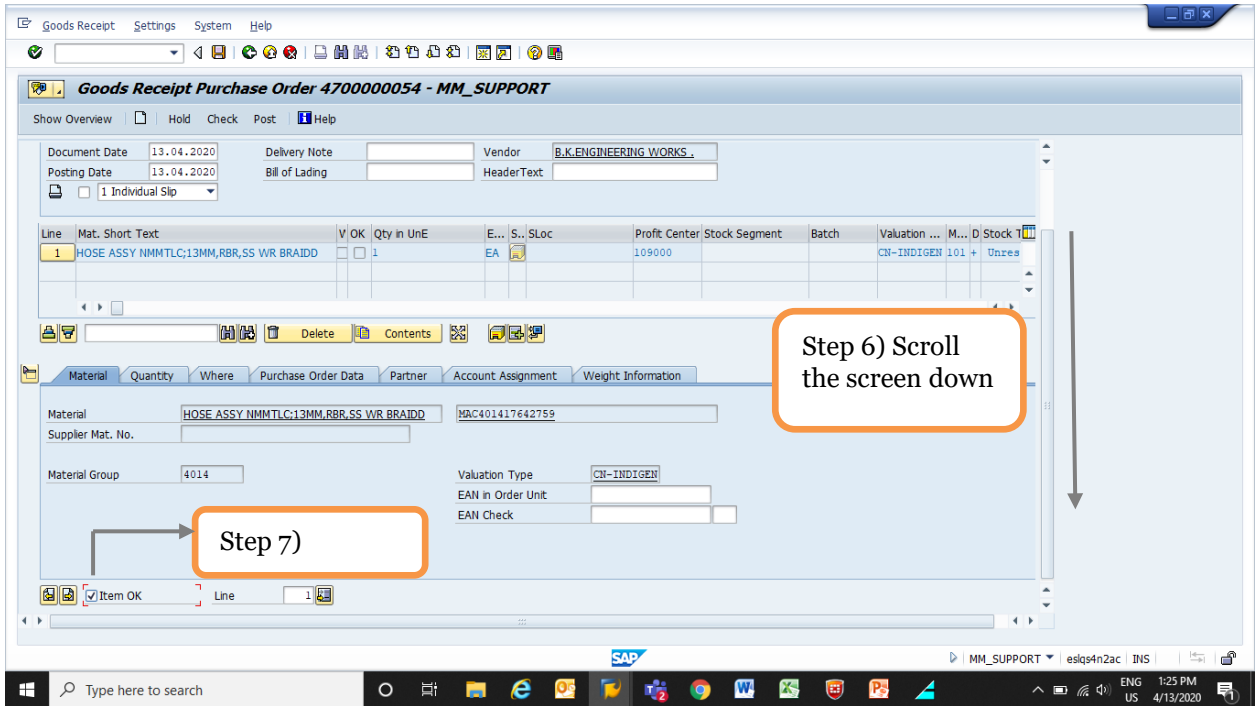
Goods Receipt Settings System Help

Goods Receipt Purchase Order 4700000054 - MM_SUPPORT

Show Overview Hold Check Post Help

Document Date 13.04.2020 Delivery Note Vendor B.K.ENGINEERING WORKS .
Posting Date 13.04.2020 Bill of Lading HeaderText
1 Individual Slip

| Line | Mat. Short Text | V | OK | Qty in UnE | E... | S.. | SLoc | Profit Center | Stock Segment | Batch | Valuation ... | M... | D | Stock T |
|---|---|---|---|---|---|---|---|---|---|---|---|---|---|---|
| 1 | HOSE ASSY NMMTLC;13MM,RBR,SS WR BRAIDD | | | 1 | EA | | | 109000 | | | CN-INDIGEN | 101 | + | Unres |

Delete Contents

Step 6) Scroll the screen down

Material Quantity Where Purchase Order Data Partner Account Assignment Weight Information

Material HOSE ASSY NMMTLC;13MM,RBR,SS WR BRAIDD MAC401417642759
Supplier Mat. No.

Material Group 4014 Valuation Type CN-INDIGEN
EAN in Order Unit
EAN Check

Step 7)

Item OK Line 1

SAP

MM_SUPPORT eslqs4n2ac INS

Type here to search

ENG US 1:25 PM 4/13/2020